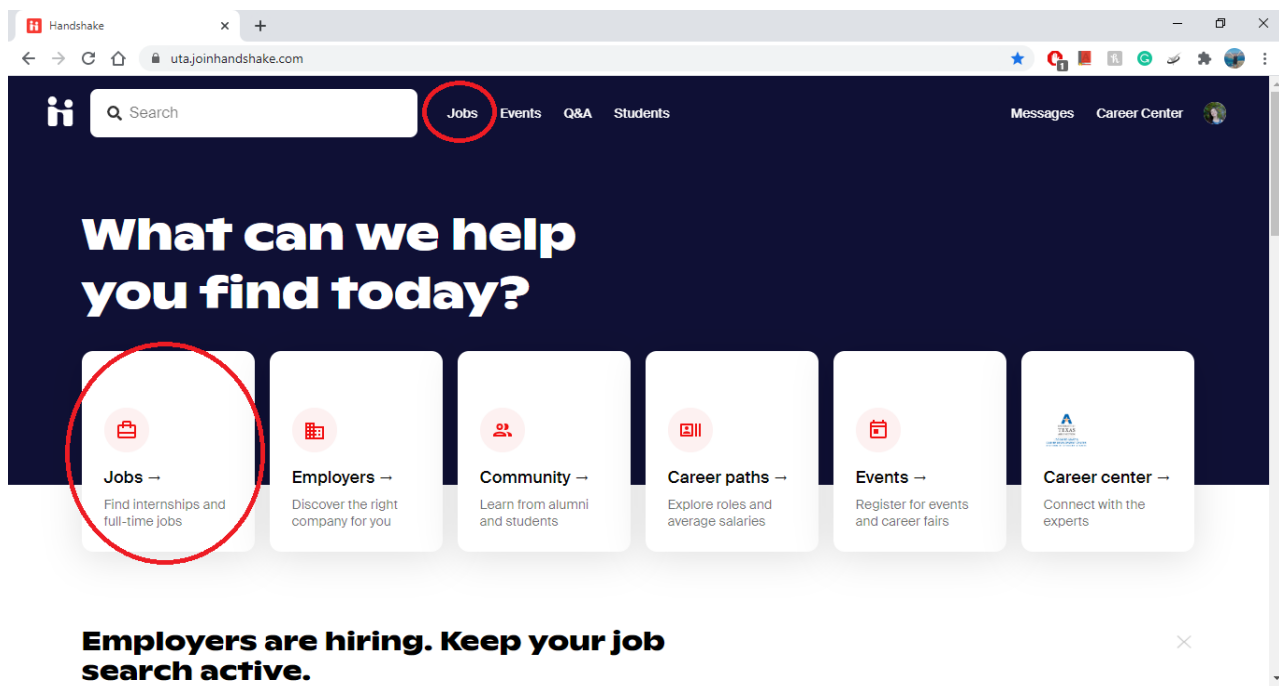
Handshake

uta.joinhandshake.com

Search

Jobs Events Q&A Students

Messages Career Center

What can we help you find today?

Jobs →
Find internships and full-time jobs

Employers →
Discover the right company for you

Community →
Learn from alumni and students

Career paths →
Explore roles and average salaries

Events →
Register for events and career fairs

Career center →
Connect with the experts

Employers are hiring. Keep your job search active.